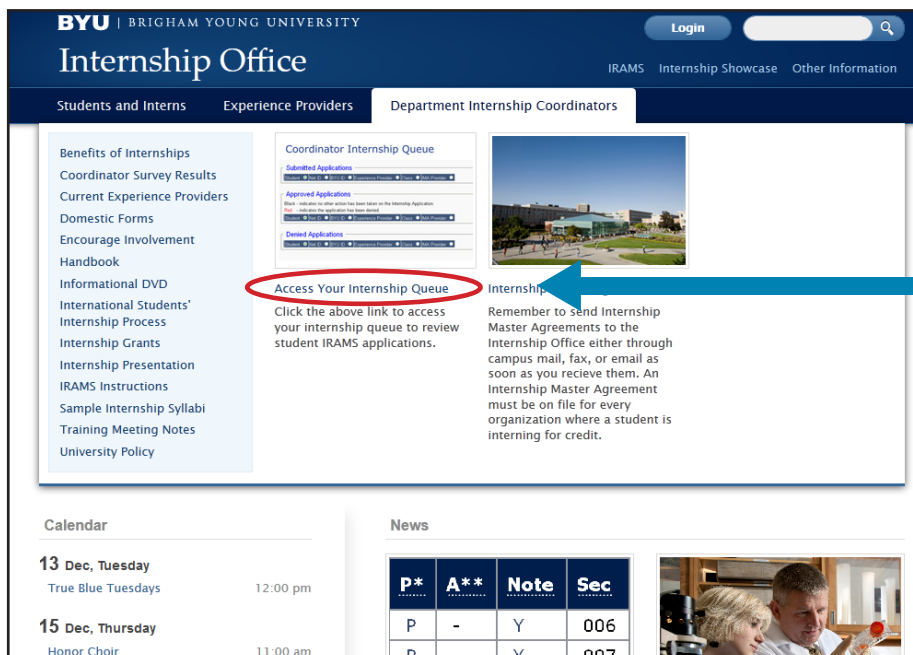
BYU | BRIGHAM YOUNG UNIVERSITY
Internship Office

Login

IRAMS Internship Showcase Other Information

Students and Interns Experience Providers Department Internship Coordinators

Benefits of Internships
Coordinator Survey Results
Current Experience Providers
Domestic Forms
Encourage Involvement
Handbook
Informational DVD
International Students' Internship Process
Internship Grants
Internship Presentation
IRAMS Instructions
Sample Internship Syllabi
Training Meeting Notes
University Policy

Coordinator Internship Queue
Submitted Applications
Approved Applications
Denied Applications

Access Your Internship Queue
Click the above link to access your internship queue to review student IRAMS applications.

Internship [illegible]
Remember to send Internship Master Agreements to the Internship Office either through campus mail, fax, or email as soon as you recieve them. An Internship Master Agreement must be on file for every organization where a student is interning for credit.

Calendar

13 Dec, Tuesday
True Blue Tuesdays 12:00 pm

15 Dec, Thursday
Honor Choir 11:00 am

News

| P* | A** | Note | Sec |
|---|---|---|---|
| P | - | Y | 006 |
| P | | Y | 007 |